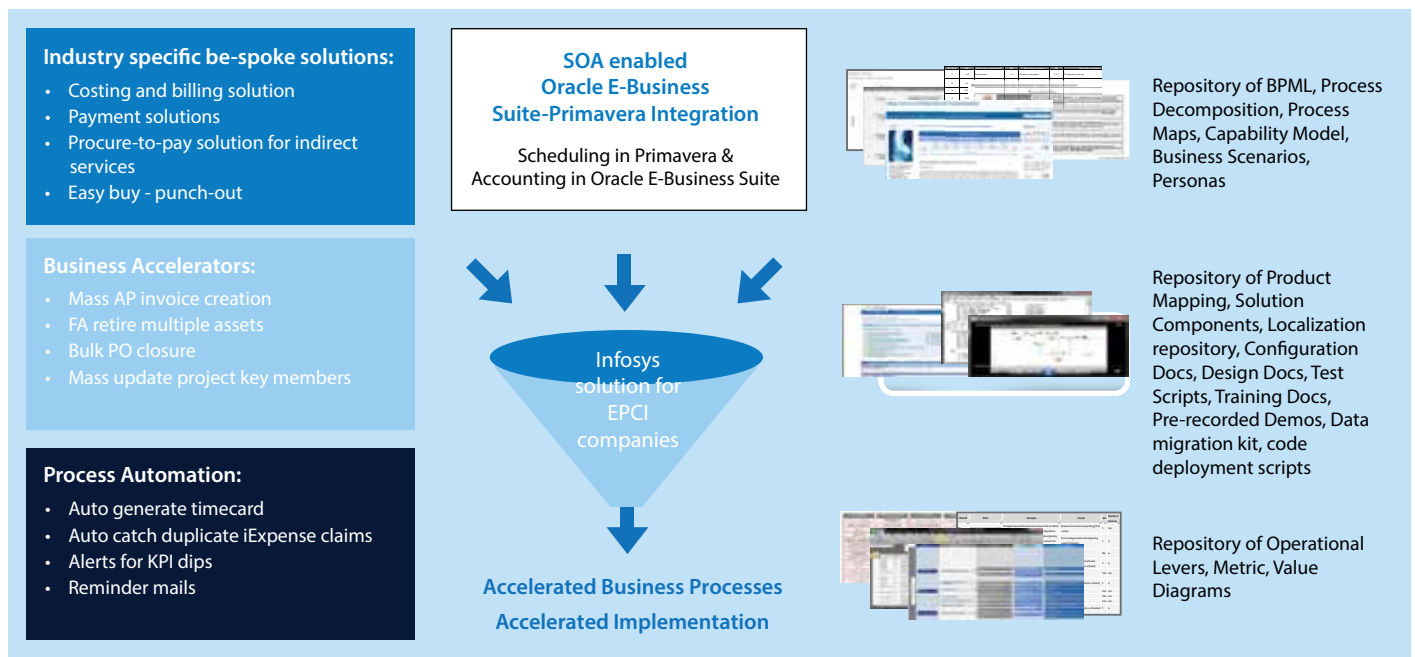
Industry specific be-spoke solutions:
- Costing and billing solution
- Payment solutions
- Procure-to-pay solution for indirect services
- Easy buy - punch-out

Business Accelerators:
- Mass AP invoice creation
- FA retire multiple assets
- Bulk PO closure
- Mass update project key members

Process Automation:
- Auto generate timecard
- Auto catch duplicate iExpense claims
- Alerts for KPI dips
- Reminder mails

SOA enabled Oracle E-Business Suite-Primavera Integration

Scheduling in Primavera & Accounting in Oracle E-Business Suite

Infosys solution for EPCI companies

Accelerated Business Processes
Accelerated Implementation

Repository of BPML, Process Decomposition, Process Maps, Capability Model, Business Scenarios, Personas

Repository of Product Mapping, Solution Components, Localization repository, Configuration Docs, Design Docs, Test Scripts, Training Docs, Pre-recorded Demos, Data migration kit, code deployment scripts

Repository of Operational Levers, Metric, Value Diagrams